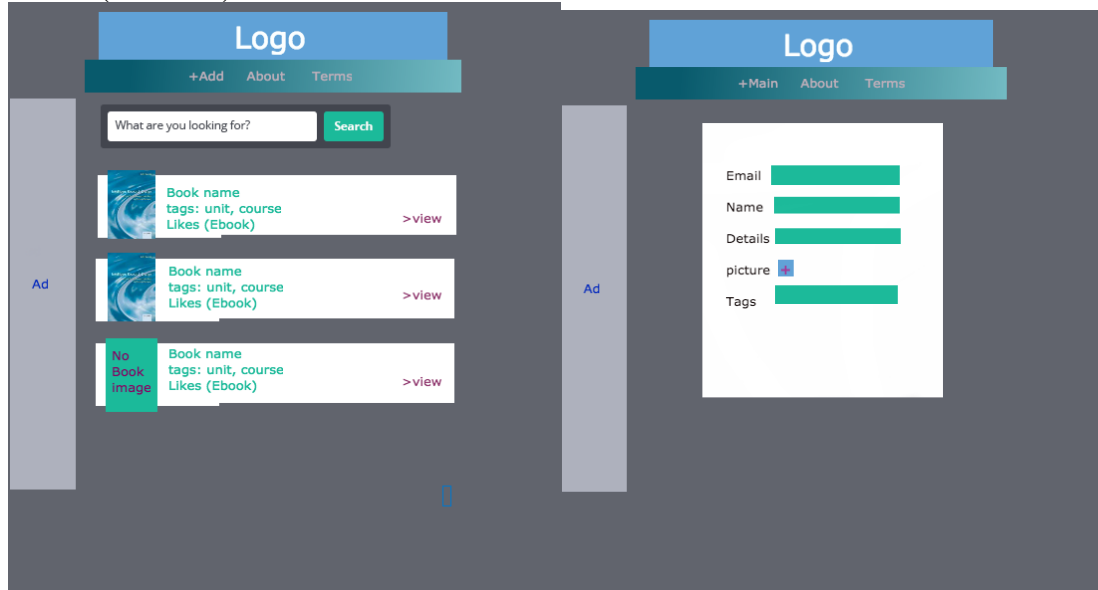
Logo

+Add About Terms

Ad

What are you looking for? Search

Book name
tags: unit, course
Likes (Ebook)
>view

Book name
tags: unit, course
Likes (Ebook)
>view

No Book image

Book name
tags: unit, course
Likes (Ebook)
>view

Logo

+Main About Terms

Ad

Email

Name

Details

picture +

Tags